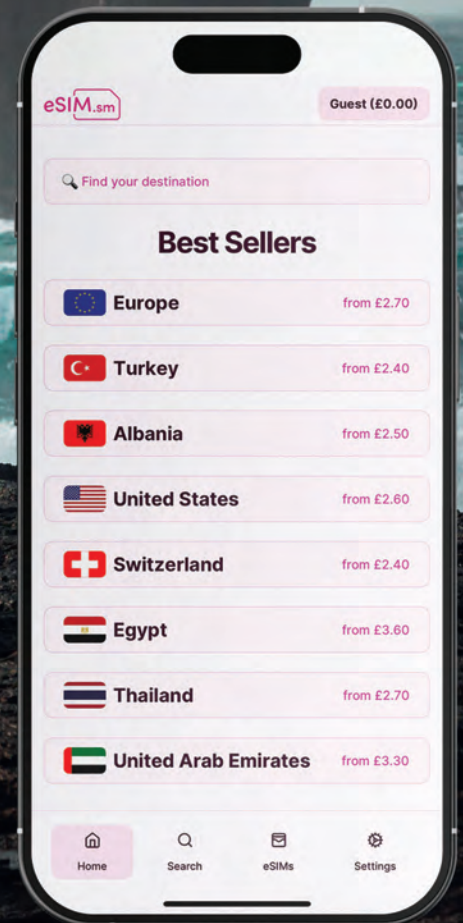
eSIM.sm

Guest (£0.00)

Find your destination

Best Sellers

Europe from £2.70

Turkey from £2.40

Albania from £2.50

United States from £2.60

Switzerland from £2.40

Egypt from £3.60

Thailand from £2.70

United Arab Emirates from £3.30

Home Search eSIMs Settings